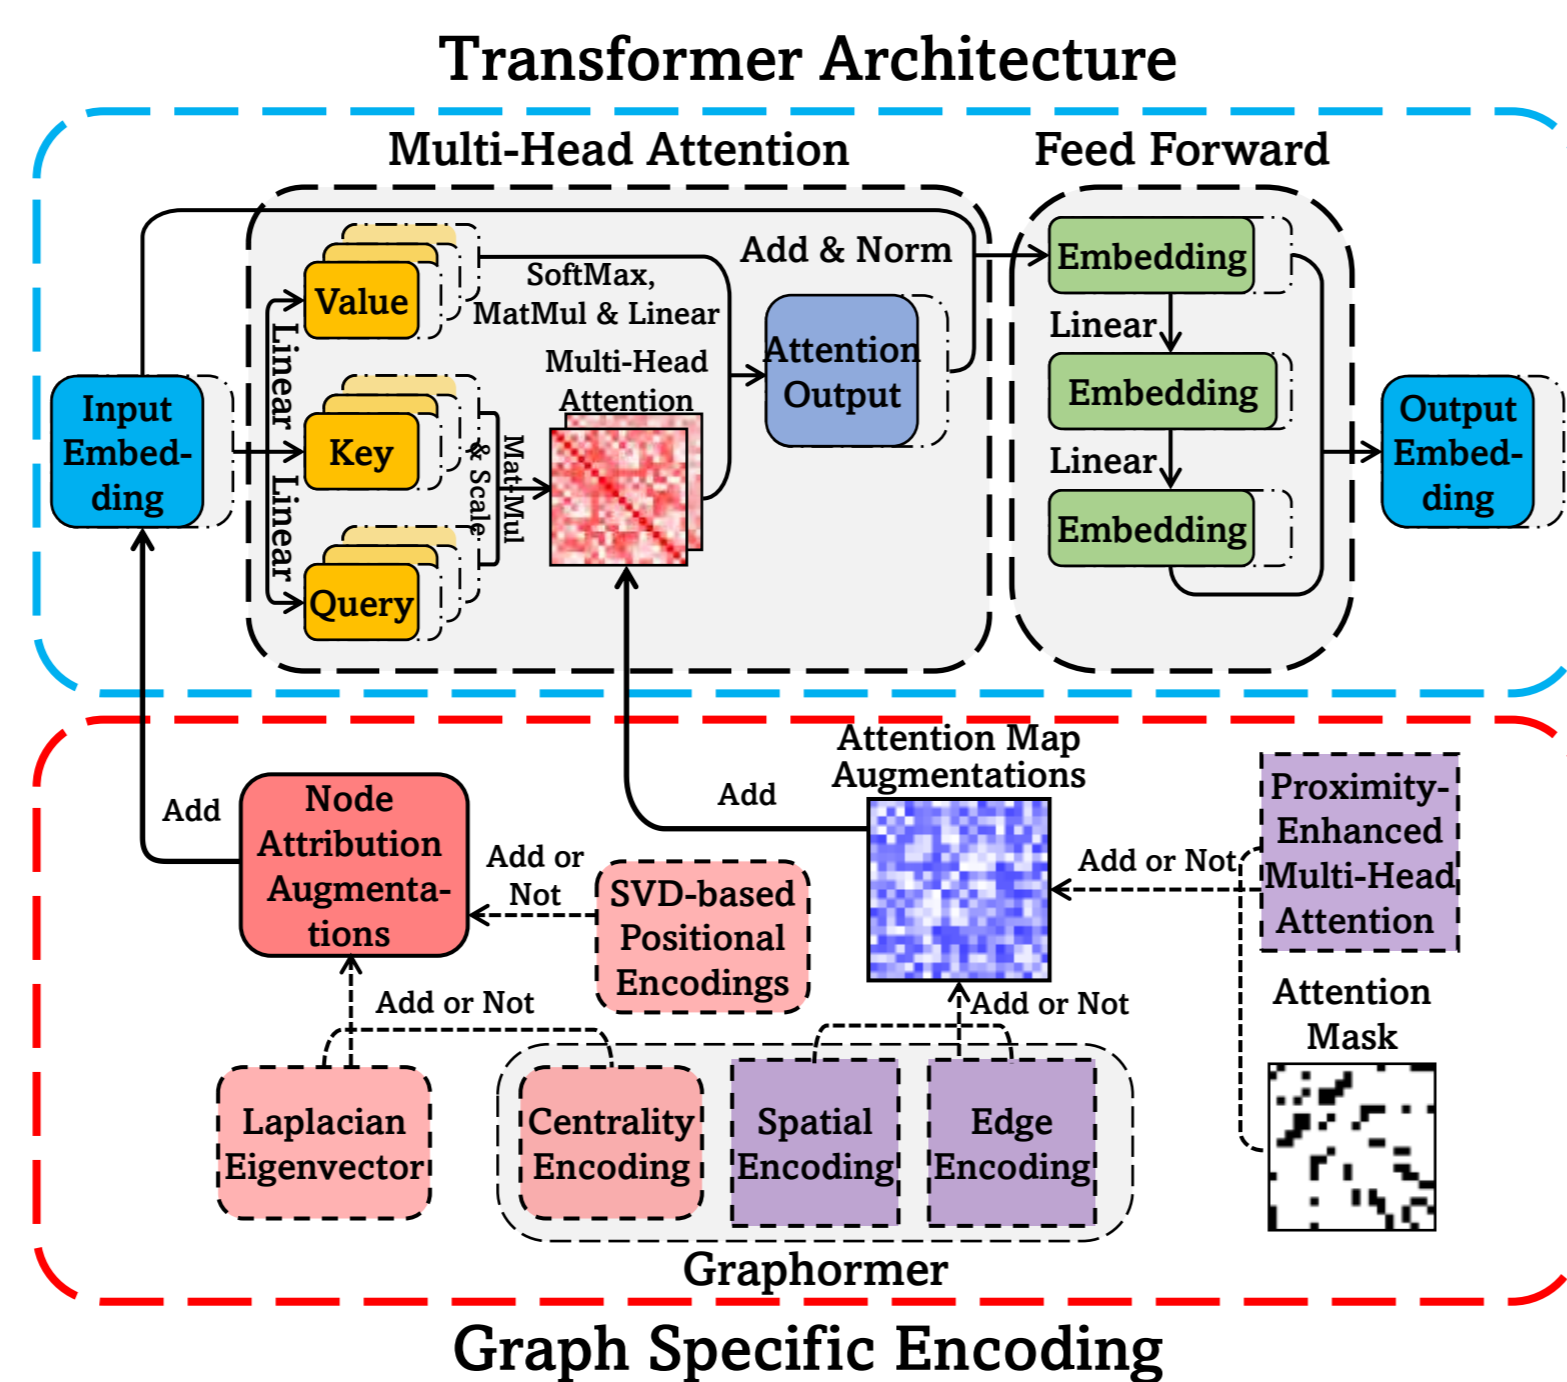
Transformer Architecture

Multi-Head Attention

Feed Forward

Input Embed-ding

Linear

Linear

Value

Key

Query

& Scale

MatMul

SoftMax, MatMul & Linear

Multi-Head Attention

Add & Norm

Attention Output

Embedding

Linear

Embedding

Linear

Embedding

Output Embed-ding

Add

Node Attribution Augmenta-tions

Add or Not

SVD-based Positional Encodings

Add

Attention Map Augmentations

Add or Not

Proximity-Enhanced Multi-Head Attention

Attention Mask

Add or Not

Add or Not

Laplacian Eigenvector

Centrality Encoding

Spatial Encoding

Edge Encoding

Graphormer

Graph Specific Encoding